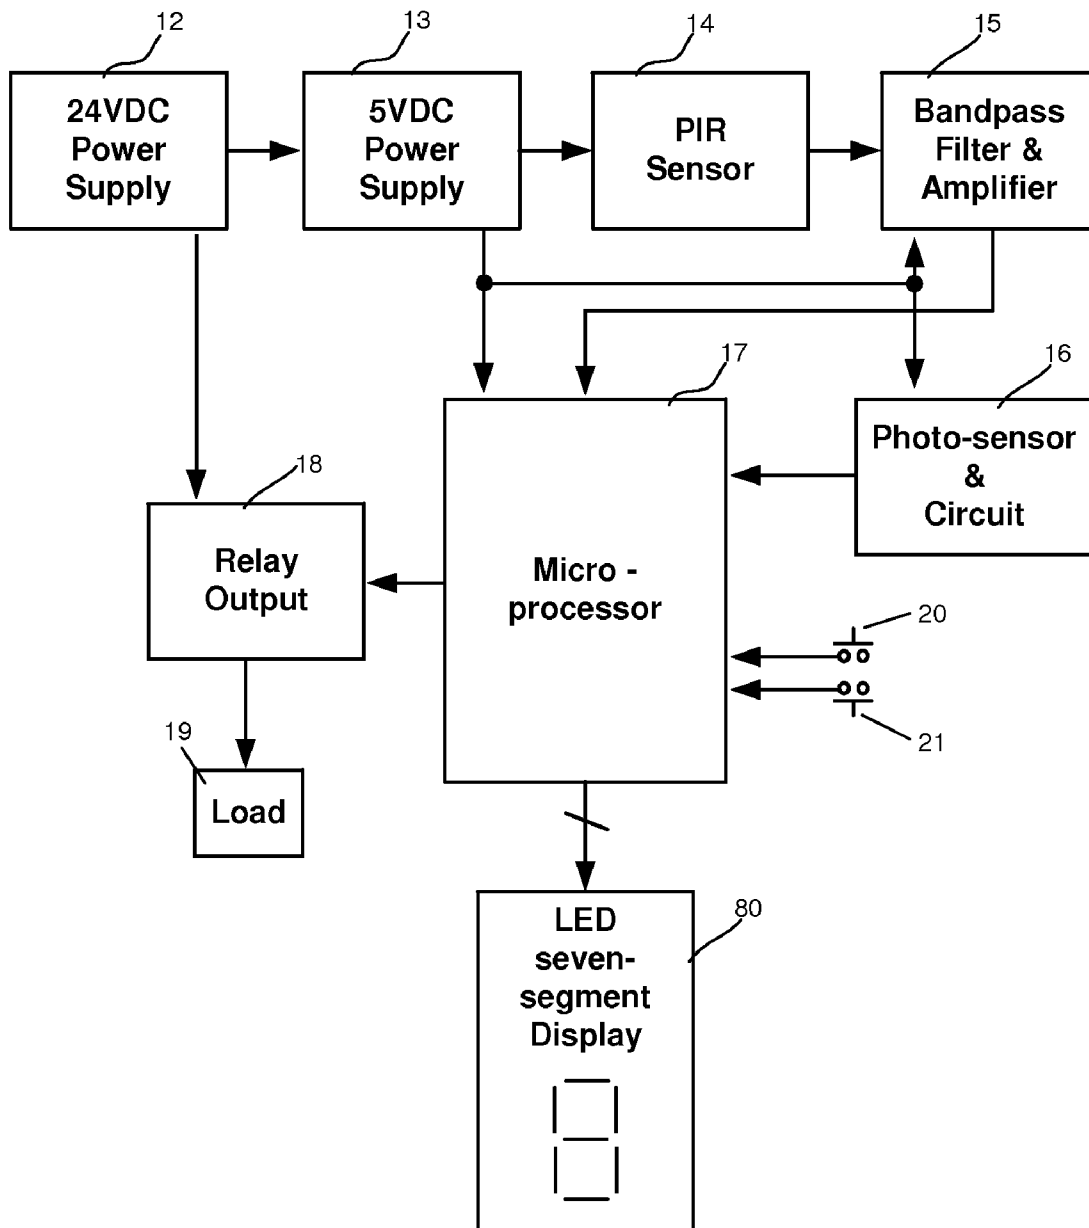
12
24VDC Power Supply

13
5VDC Power Supply

14
PIR Sensor

15
Bandpass Filter & Amplifier

17
Micro - processor

16
Photo-sensor & Circuit

18
Relay Output

20

21

19
Load

80
LED seven-segment Display